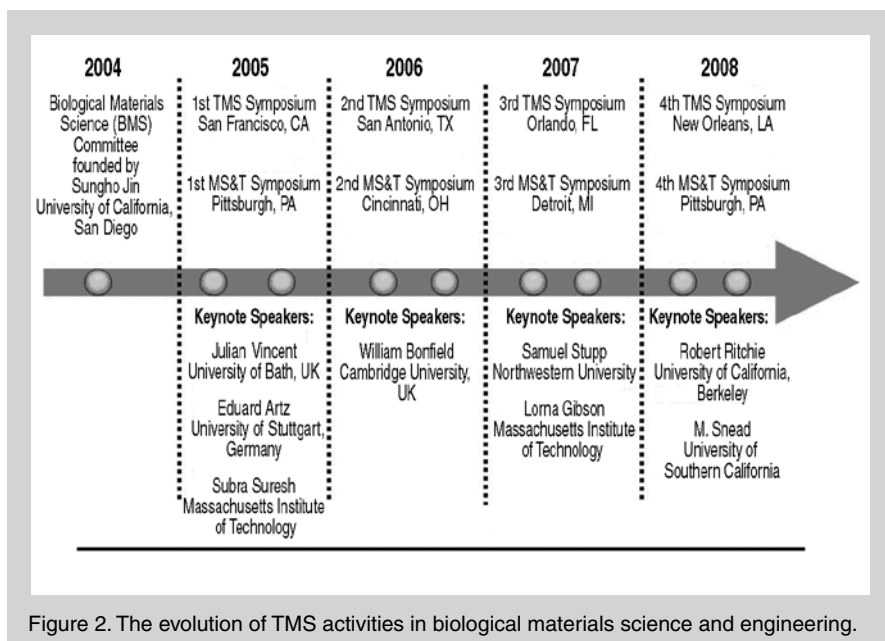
2004

Biological Materials Science (BMS) Committee founded by Sungho Jin University of California, San Diego

2005

1st TMS Symposium San Francisco, CA

1st MS&T Symposium Pittsburgh, PA

Keynote Speakers:

Julian Vincent University of Bath, UK

Eduard Artz University of Stuttgart, Germany

Subra Suresh Massachusetts Institute of Technology

2006

2nd TMS Symposium San Antonio, TX

2nd MS&T Symposium Cincinnati, OH

Keynote Speakers:

William Bonfield Cambridge University, UK

2007

3rd TMS Symposium Orlando, FL

3rd MS&T Symposium Detroit, MI

Keynote Speakers:

Samuel Stupp Northwestern University

Lorna Gibson Massachusetts Institute of Technology

2008

4th TMS Symposium New Orleans, LA

4th MS&T Symposium Pittsburgh, PA

Keynote Speakers:

Robert Ritchie University of California, Berkeley

M. Snead University of Southern California

Figure 2. The evolution of TMS activities in biological materials science and engineering.